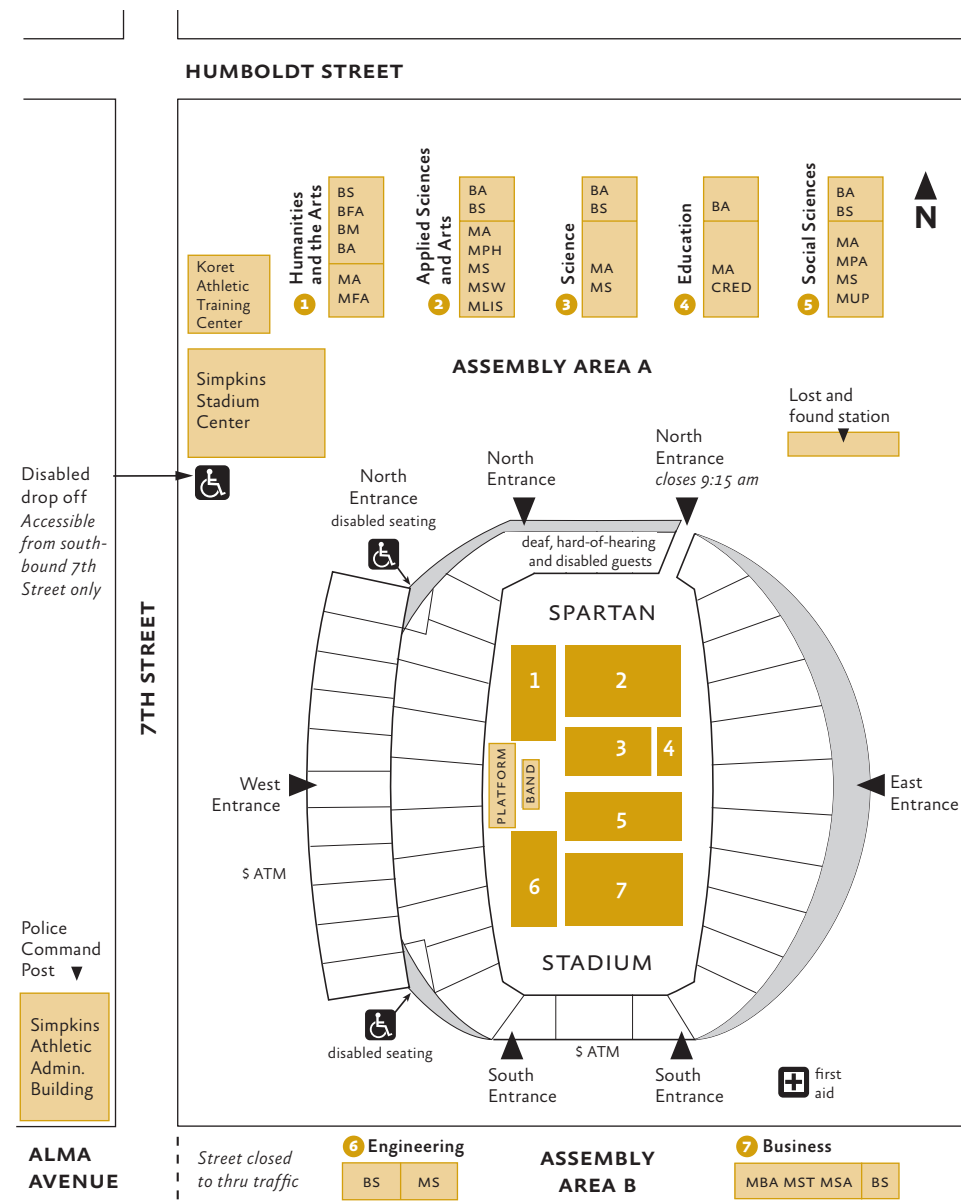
HUMBOLDT STREET

Koret Athletic Training Center

1 Humanities and the Arts
BS
BFA
BM
BA
MA
MFA

2 Applied Sciences and Arts
BA
BS
MA
MPH
MS
MSW
MLIS

3 Science
BA
BS
MA
MS

4 Education
BA
MA
CRED

5 Social Sciences
BA
BS
MA
MPA
MS
MUP

N

Simpkins Stadium Center

ASSEMBLY AREA A

Lost and found station

Disabled drop off
*Accessible from south-bound 7th Street only*

North Entrance
disabled seating

North Entrance

North Entrance
*closes 9:15 am*

deaf, hard-of-hearing and disabled guests

7TH STREET

SPARTAN

1
2
3
4
PLATFORM
BAND
5
6
7

STADIUM

West Entrance

East Entrance

$ ATM

Police Command Post

Simpkins Athletic Admin. Building

disabled seating

$ ATM

South Entrance

South Entrance

first aid

ALMA AVENUE

*Street closed to thru traffic*

6 Engineering
BS | MS

ASSEMBLY AREA B

7 Business
MBA MST MSA | BS